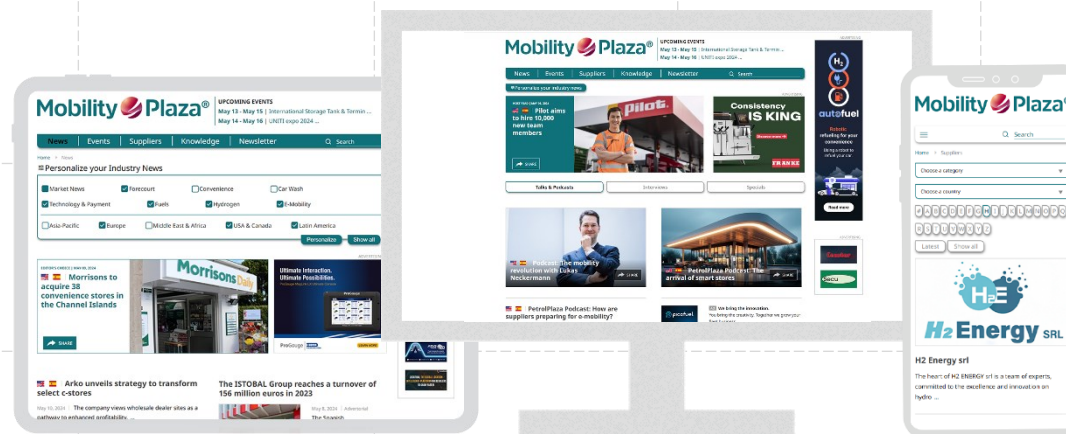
Mobility Plaza®

UPCOMING EVENTS
May 13 - May 15 | International Storage Tank & Termin...
May 14 - May 16 | UNITI expo 2024 ...

News | Events | Suppliers | Knowledge | Newsletter | Search

Home > News

Personalize your Industry News

Market News | Forecourt | Convenience | Car Wash
Technology & Payment | Fuels | Hydrogen | E-Mobility
Asia-Pacific | Europe | Middle East & Africa | USA & Canada | Latin America

Personalize | Show all

Morrisons to acquire 38 convenience stores in the Channel Islands

SHARE

Morrisons Daily

Ultimate Interaction. Ultimate Possibilities.

Arko unveils strategy to transform select c-stores

May 10, 2024 | The company views wholesale dealer sites as a pathway to enhanced profitability ...

The ISTOBAL Group reaches a turnover of 156 million euros in 2023

May 8, 2024 | Advertorial
The Spanish

Mobility Plaza®

UPCOMING EVENTS
May 13 - May 15 | International Storage Tank & Termin...
May 14 - May 16 | UNITI expo 2024 ...

News | Events | Suppliers | Knowledge | Newsletter | Search

Personalize your industry news

Pilot aims to hire 10,000 new team members

SHARE

Pilot

Consistency IS KING

FRANKE

Talks & Podcasts | Interviews | Specials

Podcast: The mobility revolution with Lukas Neckermann

PetrolPlaza Podcast: The arrival of smart stores

PetrolPlaza Podcast: How are suppliers preparing for e-mobility?

We bring the innovation.

autofuel

Robotic refueling for your convenience

Read more

Mobility Plaza®

Search

Home > Suppliers

Choose a category

Choose a country

Latest | Show all

H2E
H2 Energy SRL

H2 Energy srl

The heart of H2 ENERGY srl is a team of experts, committed to the excellence and innovation on hydro ...